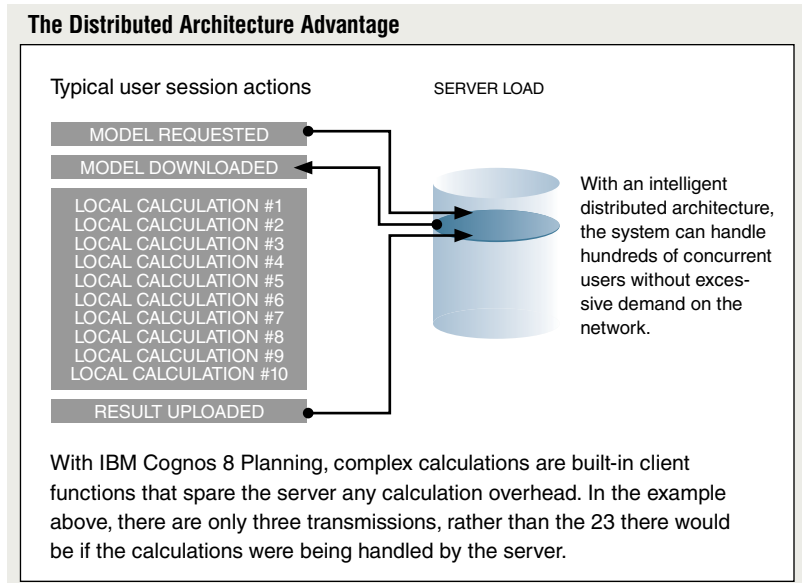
The Distributed Architecture Advantage

Typical user session actions

SERVER LOAD

MODEL REQUESTED

MODEL DOWNLOADED

LOCAL CALCULATION #1
LOCAL CALCULATION #2
LOCAL CALCULATION #3
LOCAL CALCULATION #4
LOCAL CALCULATION #5
LOCAL CALCULATION #6
LOCAL CALCULATION #7
LOCAL CALCULATION #8
LOCAL CALCULATION #9
LOCAL CALCULATION #10

RESULT UPLOADED

With an intelligent distributed architecture, the system can handle hundreds of concurrent users without excessive demand on the network.

With IBM Cognos 8 Planning, complex calculations are built-in client functions that spare the server any calculation overhead. In the example above, there are only three transmissions, rather than the 23 there would be if the calculations were being handled by the server.